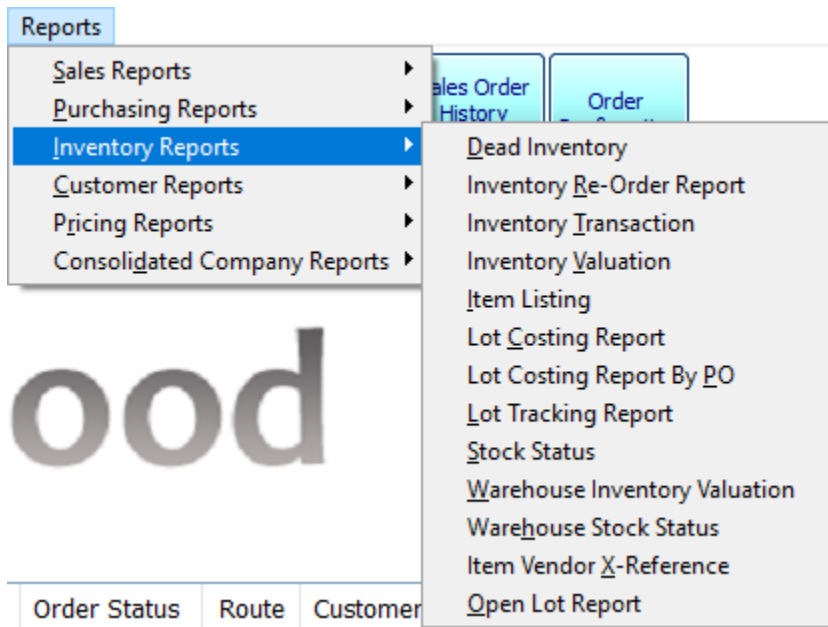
Reports

Sales Reports
Purchasing Reports
Inventory Reports
Customer Reports
Pricing Reports
Consolidated Company Reports

ales Order History

Order

Dead Inventory
Inventory Re-Order Report
Inventory Transaction
Inventory Valuation
Item Listing
Lot Costing Report
Lot Costing Report By PO
Lot Tracking Report
Stock Status
Warehouse Inventory Valuation
Warehouse Stock Status
Item Vendor X-Reference
Open Lot Report

ood

Order Status | Route | Customer